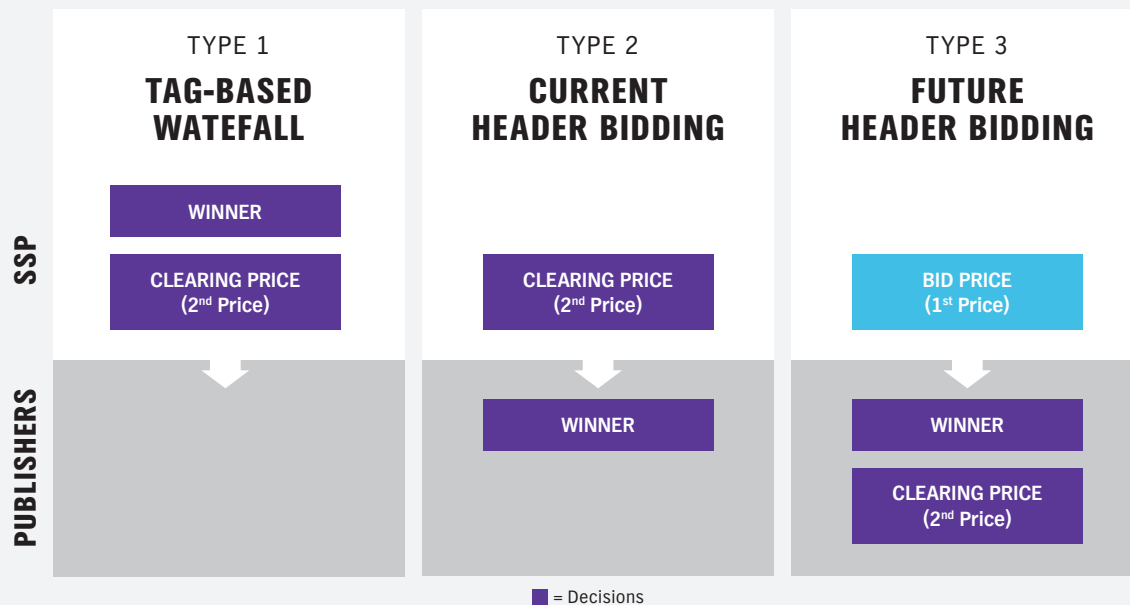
TYPE 1
TAG-BASED WATEFALL

TYPE 2
CURRENT HEADER BIDDING

TYPE 3
FUTURE HEADER BIDDING

SSP

WINNER

CLEARING PRICE (2$^{nd}$ Price)

CLEARING PRICE (2$^{nd}$ Price)

BID PRICE (1$^{st}$ Price)

PUBLISHERS

WINNER

WINNER

CLEARING PRICE (2$^{nd}$ Price)

= Decisions